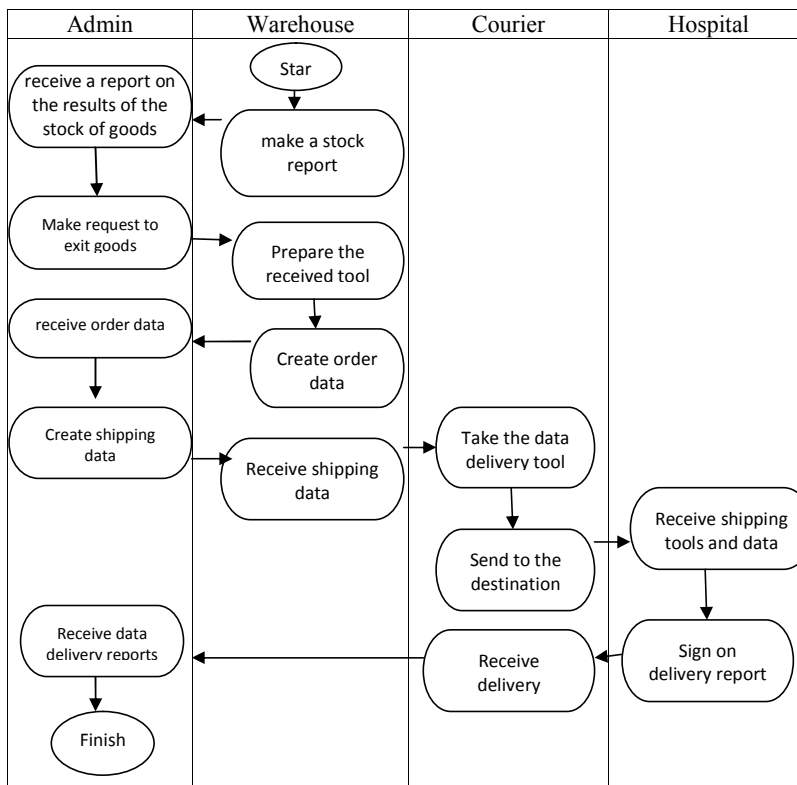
| Admin | Warehouse | Courier | Hospital |
|---|---|---|---|

Star

receive a report on the results of the stock of goods

make a stock report

Make request to exit goods

Prepare the received tool

receive order data

Create order data

Create shipping data

Receive shipping data

Take the data delivery tool

Send to the destination

Receive shipping tools and data

Sign on delivery report

Receive delivery

Receive data delivery reports

Finish